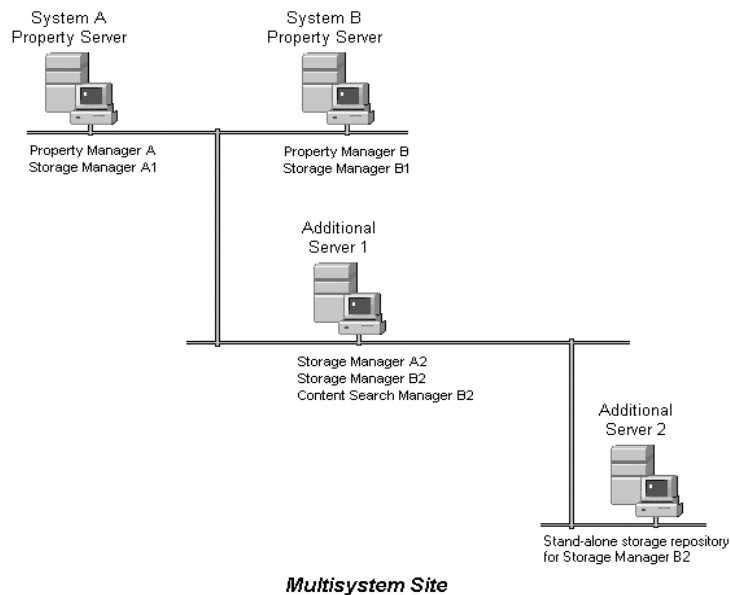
System A
Property Server

System B
Property Server

Property Manager A
Storage Manager A1

Property Manager B
Storage Manager B1

Additional
Server 1

Storage Manager A2
Storage Manager B2
Content Search Manager B2

Additional
Server 2

Stand-alone storage repository
for Storage Manager B2

Multisystem Site